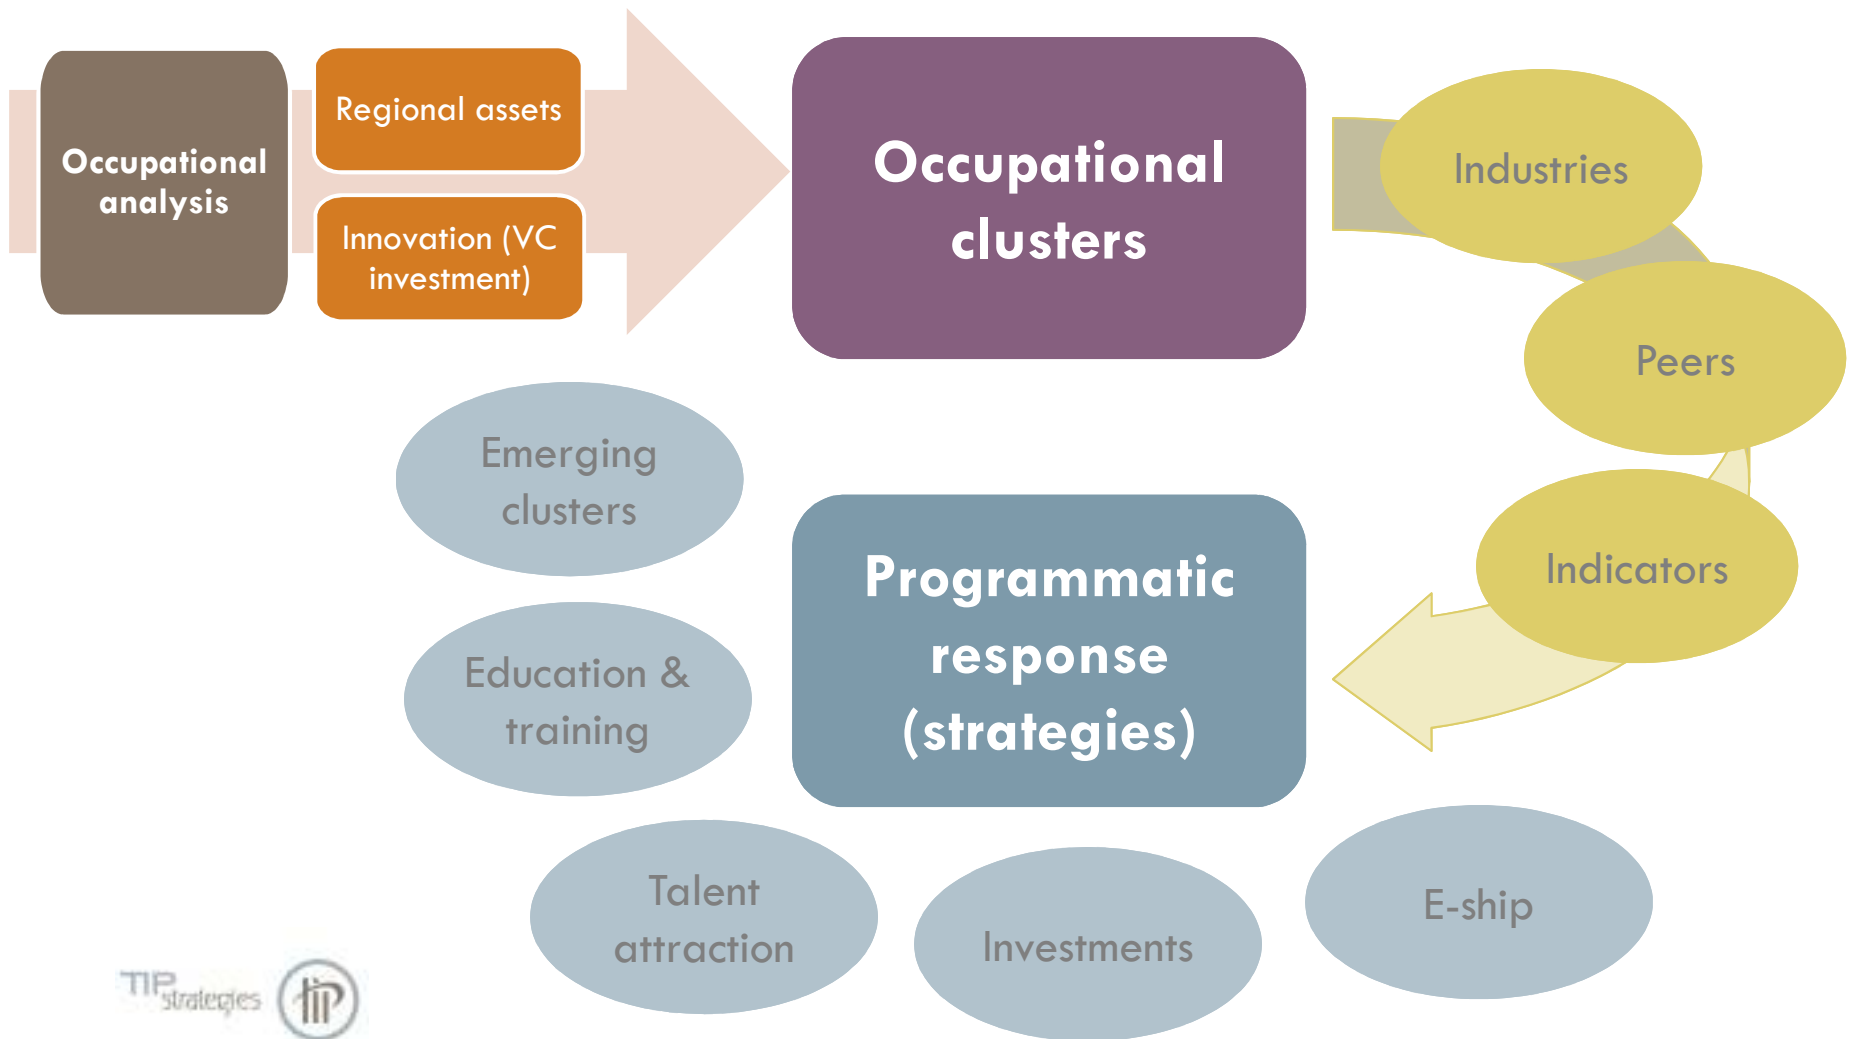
Occupational analysis

Regional assets

Innovation (VC investment)

Occupational clusters

Industries

Peers

Indicators

Programmatic response (strategies)

Emerging clusters

Education & training

Talent attraction

Investments

E-ship

TIP strategies

tip